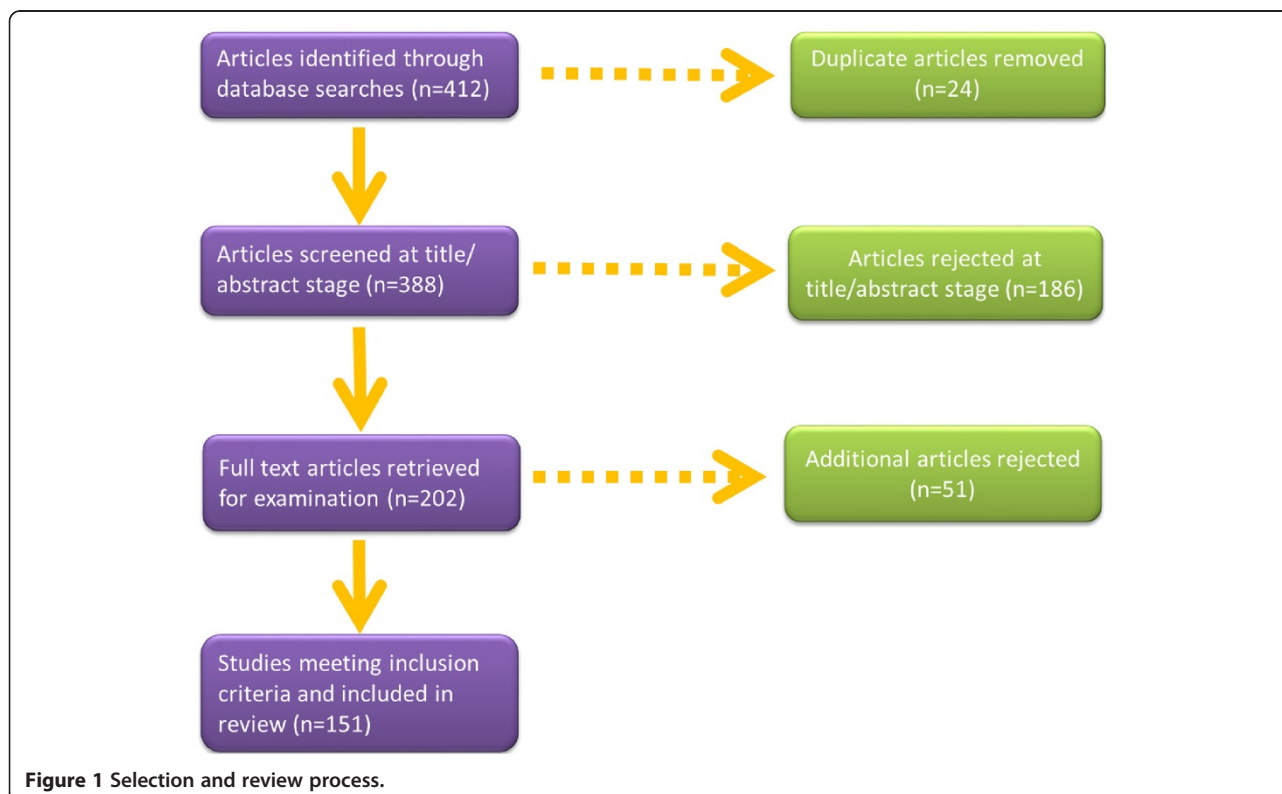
Articles identified through database searches (n=412)

Duplicate articles removed (n=24)

Articles screened at title/ abstract stage (n=388)

Articles rejected at title/abstract stage (n=186)

Full text articles retrieved for examination (n=202)

Additional articles rejected (n=51)

Studies meeting inclusion criteria and included in review (n=151)

Figure 1 Selection and review process.